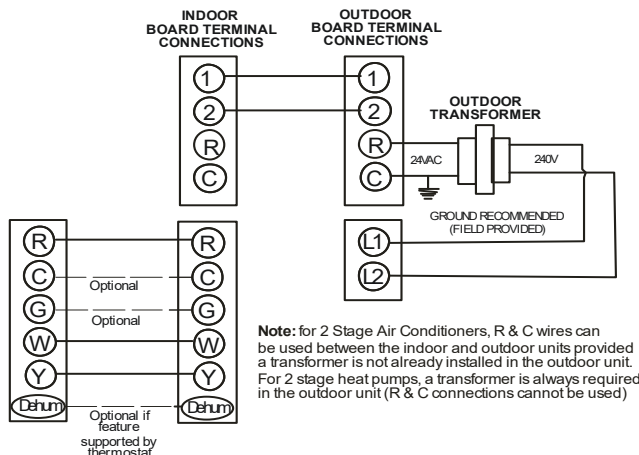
INDOOR BOARD TERMINAL CONNECTIONS

OUTDOOR BOARD TERMINAL CONNECTIONS

1
2
R
C

1
2
R
C

OUTDOOR TRANSFORMER

24VAC

240V

GROUND RECOMMENDED (FIELD PROVIDED)

L1
L2

R
C
G
W
Y
Dehum

R
C
G
W
Y
Dehum

Optional

Optional

Optional if feature supported by thermostat

**Note:** for 2 Stage Air Conditioners, R & C wires can be used between the indoor and outdoor units provided a transformer is not already installed in the outdoor unit. For 2 stage heat pumps, a transformer is always required in the outdoor unit (R & C connections cannot be used)